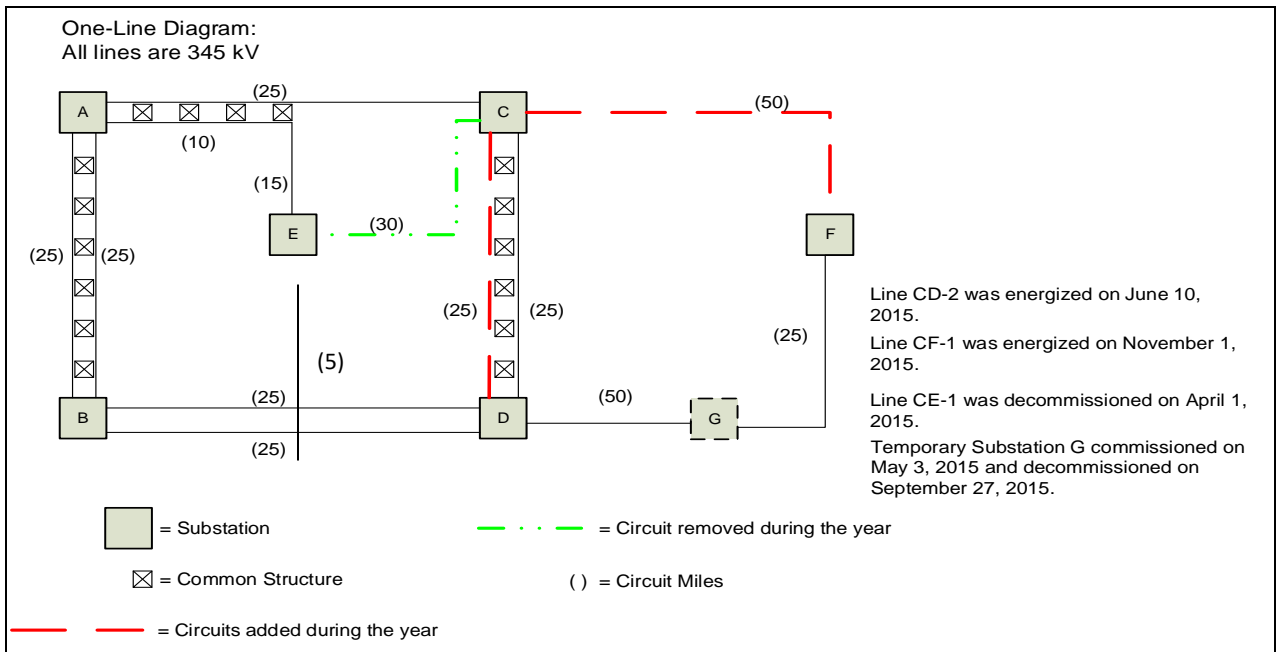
One-Line Diagram:
All lines are 345 kV

A
(25)
C
(50)
(10)
(15)
E
(30)
F
(25)
(25)
(25)
(25)
(25)
(5)
B
(25)
D
(50)
G
(25)

Line CD-2 was energized on June 10, 2015.

Line CF-1 was energized on November 1, 2015.

Line CE-1 was decommissioned on April 1, 2015.

Temporary Substation G commissioned on May 3, 2015 and decommissioned on September 27, 2015.

= Substation

= Circuit removed during the year

= Common Structure

( ) = Circuit Miles

= Circuits added during the year